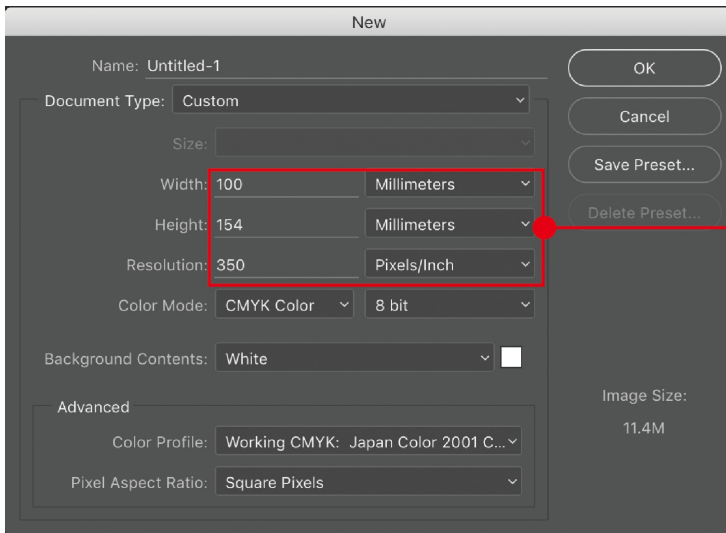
New

Name: Untitled-1

Document Type: Custom

Size:

Width: 100 Millimeters

Height: 154 Millimeters

Resolution: 350 Pixels/Inch

Color Mode: CMYK Color 8 bit

Background Contents: White

Advanced

Color Profile: Working CMYK: Japan Color 2001 C...

Pixel Aspect Ratio: Square Pixels

OK

Cancel

Save Preset...

Delete Preset...

Image Size:

11.4M